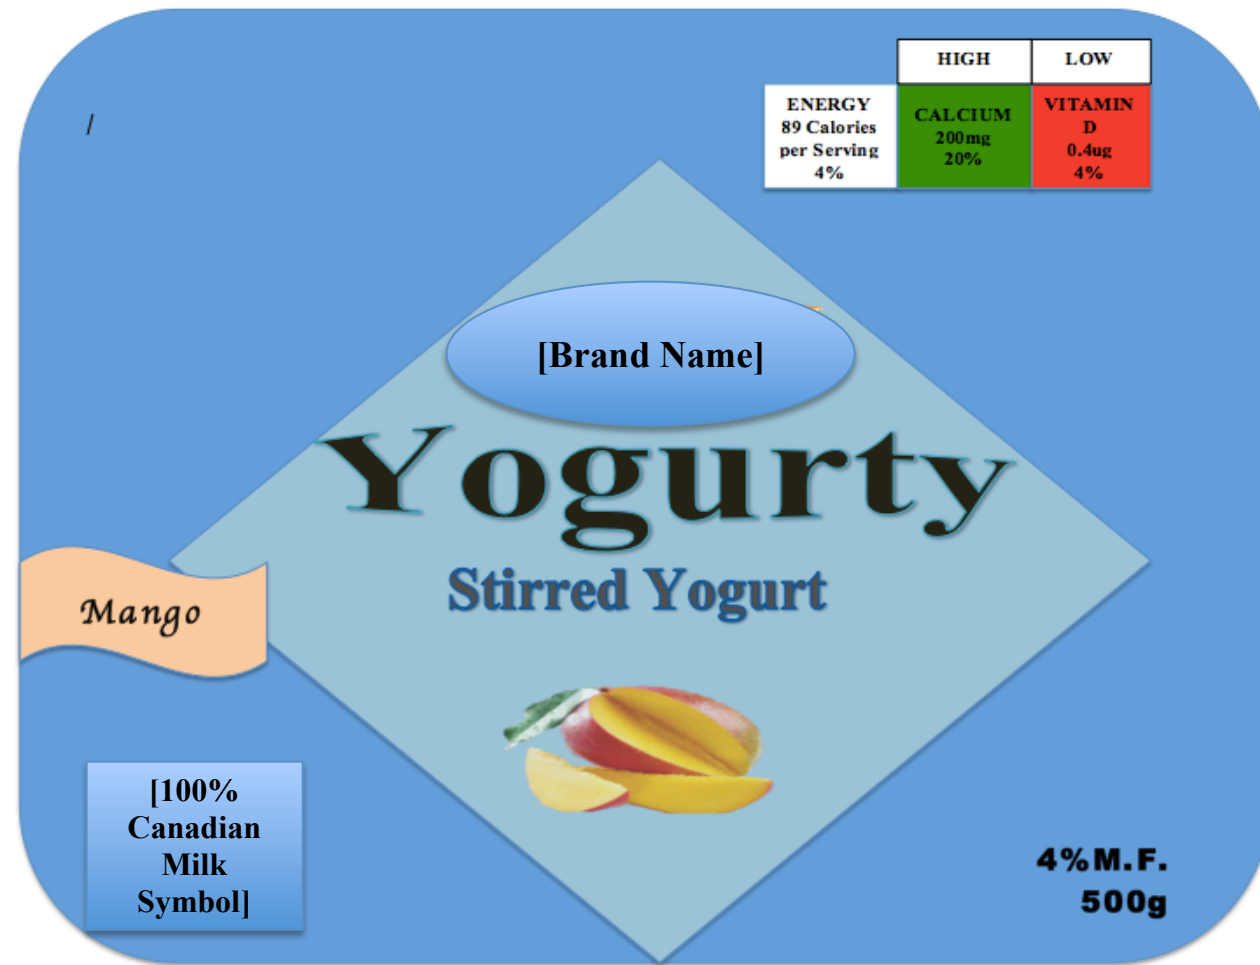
/

| | HIGH | LOW |
|---|---|---|
| ENERGY 89 Calories per Serving 4% | CALCIUM 200mg 20% | VITAMIN D 0.4ug 4% |

[Brand Name]

Yogurty

Stirred Yogurt

Mango

[100% Canadian Milk Symbol]

4%M.F.
500g